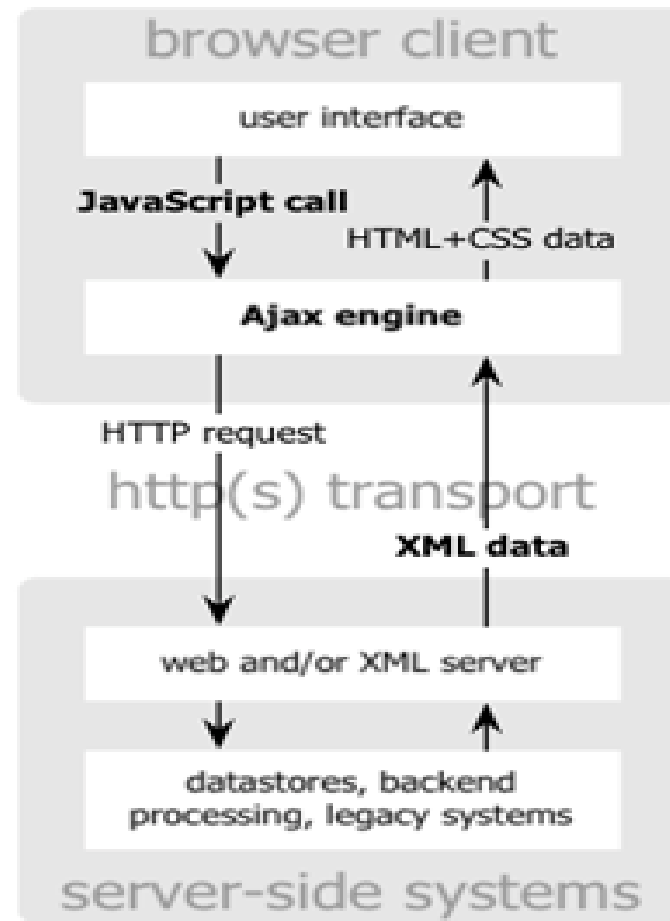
browser client

user interface

JavaScript call

HTML+CSS data

Ajax engine

HTTP request

http(s) transport

XML data

web and/or XML server

datastores, backend processing, legacy systems

server-side systems